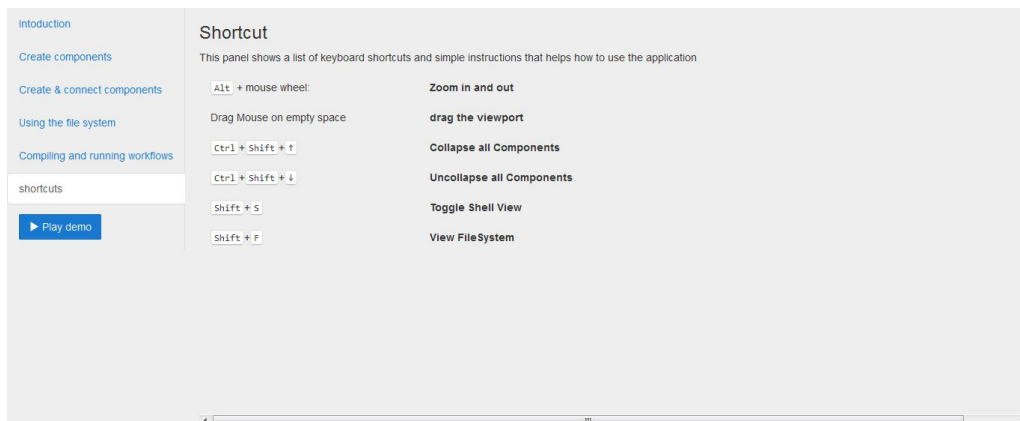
Intoduction

Create components

Create & connect components

Using the file system

Compiling and running workflows

shortcuts

▶ Play demo

Shortcut

This panel shows a list of keyboard shortcuts and simple instructions that helps how to use the application

| | |
|---|---|
| Alt + mouse wheel: | **Zoom in and out** |
| Drag Mouse on empty space | **drag the viewport** |
| Ctrl + Shift + ↑ | **Collapse all Components** |
| Ctrl + Shift + ↓ | **Uncollapse all Components** |
| Shift + S | **Toggle Shell View** |
| Shift + F | **View FileSystem** |